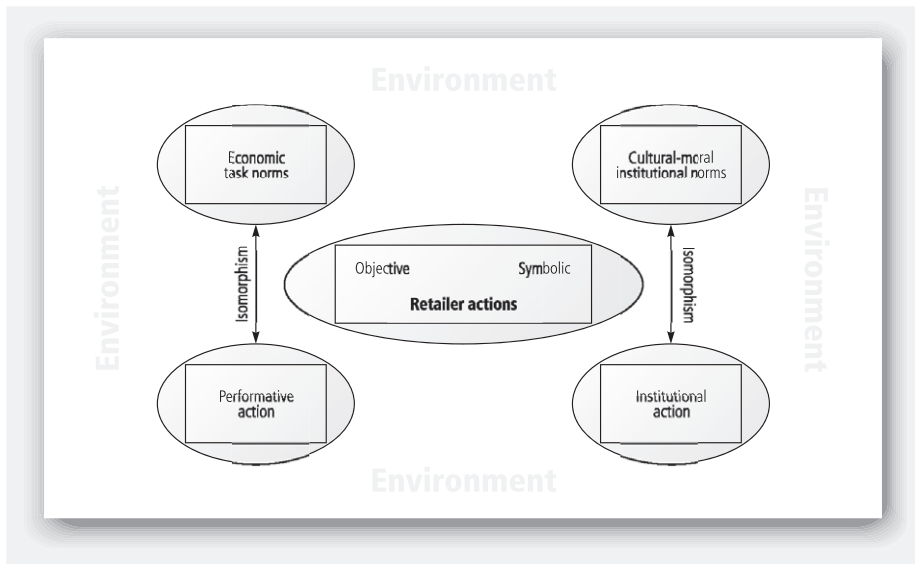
Environment

Economic task norms

Cultural-moral institutional norms

Environment

Environment

Isomorphism

Objective

Symbolic

Retailer actions

Isomorphism

Performative action

Institutional action

Environment